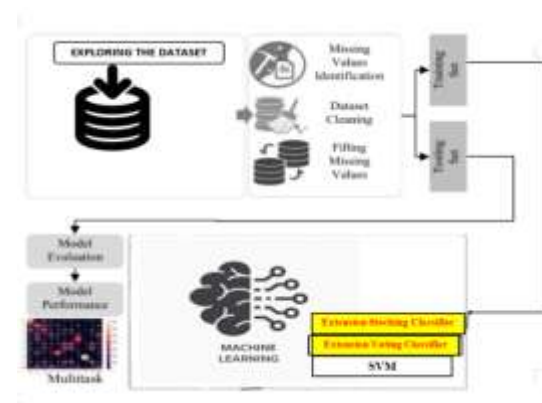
EXPLORING THE DATASET

Missing Values Identification

Dataset Cleaning

Filling Missing Values

Training Set

Testing Set

Model Evaluation

Model Performance

Multitask

MACHINE LEARNING

Extension Stacking Classifier

Extension Voting Classifier

SVM